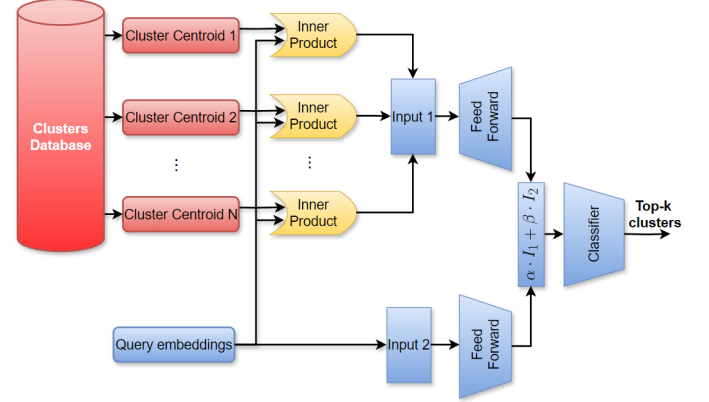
Clusters Database

Cluster Centroid 1

Cluster Centroid 2

⋮

Cluster Centroid N

Inner Product

Inner Product

⋮

Inner Product

Input 1

Feed Forward

$\alpha \cdot I_1 + \beta \cdot I_2$

Classifier

Top-k clusters

Query embeddings

Input 2

Feed Forward